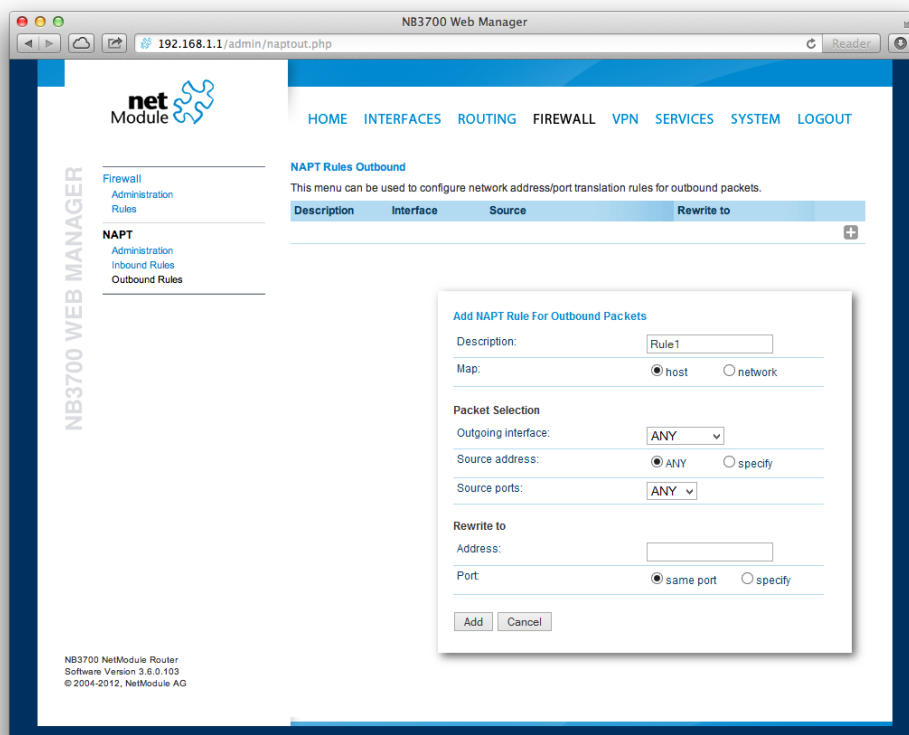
NB3700 Web Manager

192.168.1.1/admin/naptout.php

Reader

net Module

HOME INTERFACES ROUTING FIREWALL VPN SERVICES SYSTEM LOGOUT

NB3700 WEB MANAGER

Firewall
Administration
Rules

NAPT
Administration
Inbound Rules
Outbound Rules

NAPT Rules Outbound

This menu can be used to configure network address/port translation rules for outbound packets.

| Description | Interface | Source | Rewrite to |
|---|---|---|---|

Add NAPT Rule For Outbound Packets

Description: Rule1

Map: host network

Packet Selection

Outgoing interface: ANY

Source address: ANY specify

Source ports: ANY

Rewrite to

Address:

Port: same port specify

Add Cancel

NB3700 NetModule Router
Software Version 3.6.0.103
© 2004-2012, NetModule AG